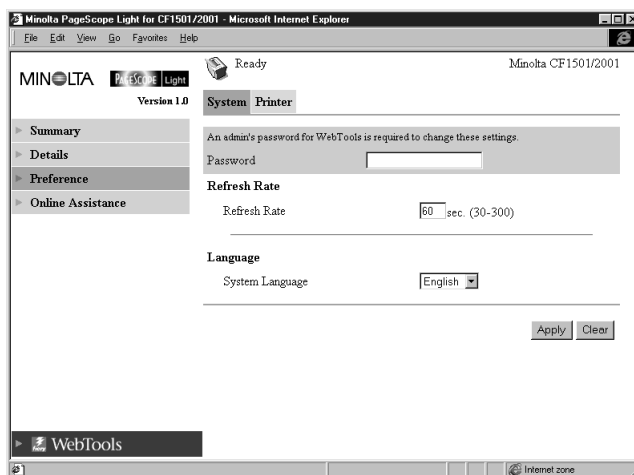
Minolta PageScope Light for CF1501/2001 - Microsoft Internet Explorer

File Edit View Go Favorites Help

MINOLTA PAGESCOPE Light

Version 1.0

Summary

Details

Preference

Online Assistance

Ready

Minolta CF1501/2001

System Printer

An admin's password for WebTools is required to change these settings.

Password

Refresh Rate

Refresh Rate 60 sec. (30-300)

Language

System Language English

Apply Clear

WebTools

Internet zone